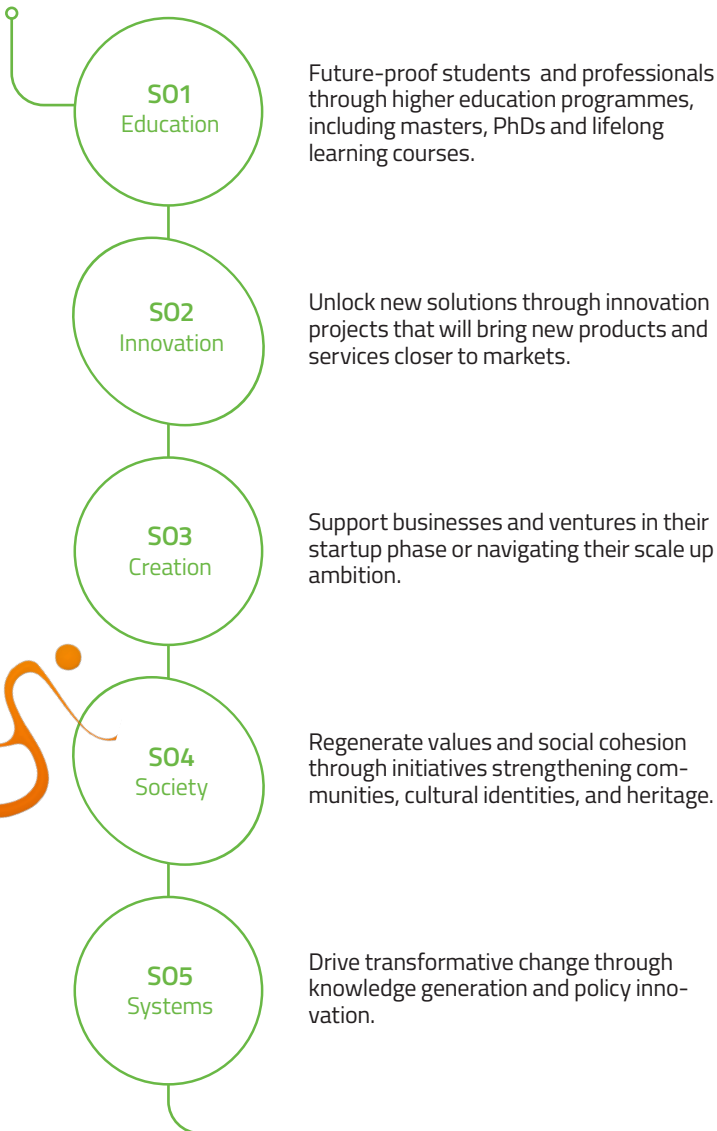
SO1
Education

Future-proof students and professionals through higher education programmes, including masters, PhDs and lifelong learning courses.

SO2
Innovation

Unlock new solutions through innovation projects that will bring new products and services closer to markets.

SO3
Creation

Support businesses and ventures in their startup phase or navigating their scale up ambition.

SO4
Society

Regenerate values and social cohesion through initiatives strengthening communities, cultural identities, and heritage.

SO5
Systems

Drive transformative change through knowledge generation and policy innovation.